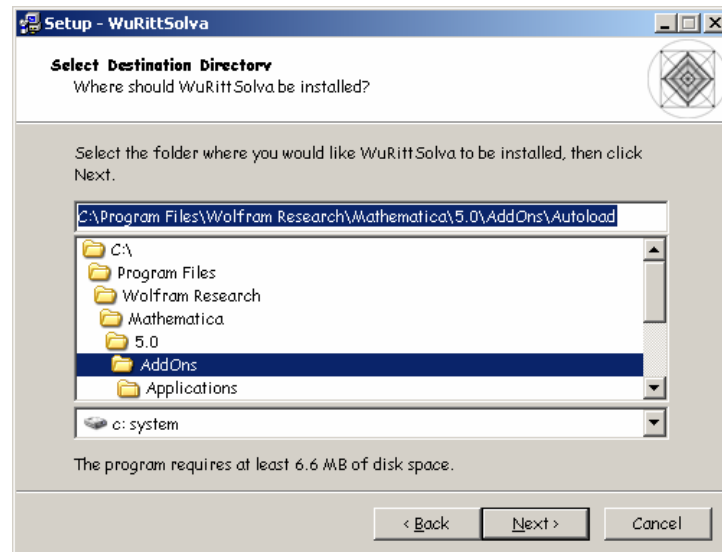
Setup - WuRittSolva

Select Destination Directory
Where should WuRitt Solva be installed?

Select the folder where you would like WuRitt Solva to be installed, then click Next.

C:\Program Files\Wolfram Research\Mathematica\5.0\AddOns\Autoload

C:\
Program Files
Wolfram Research
Mathematica
5.0
AddOns
Applications

c: system

The program requires at least 6.6 MB of disk space.

< Back
Next >
Cancel